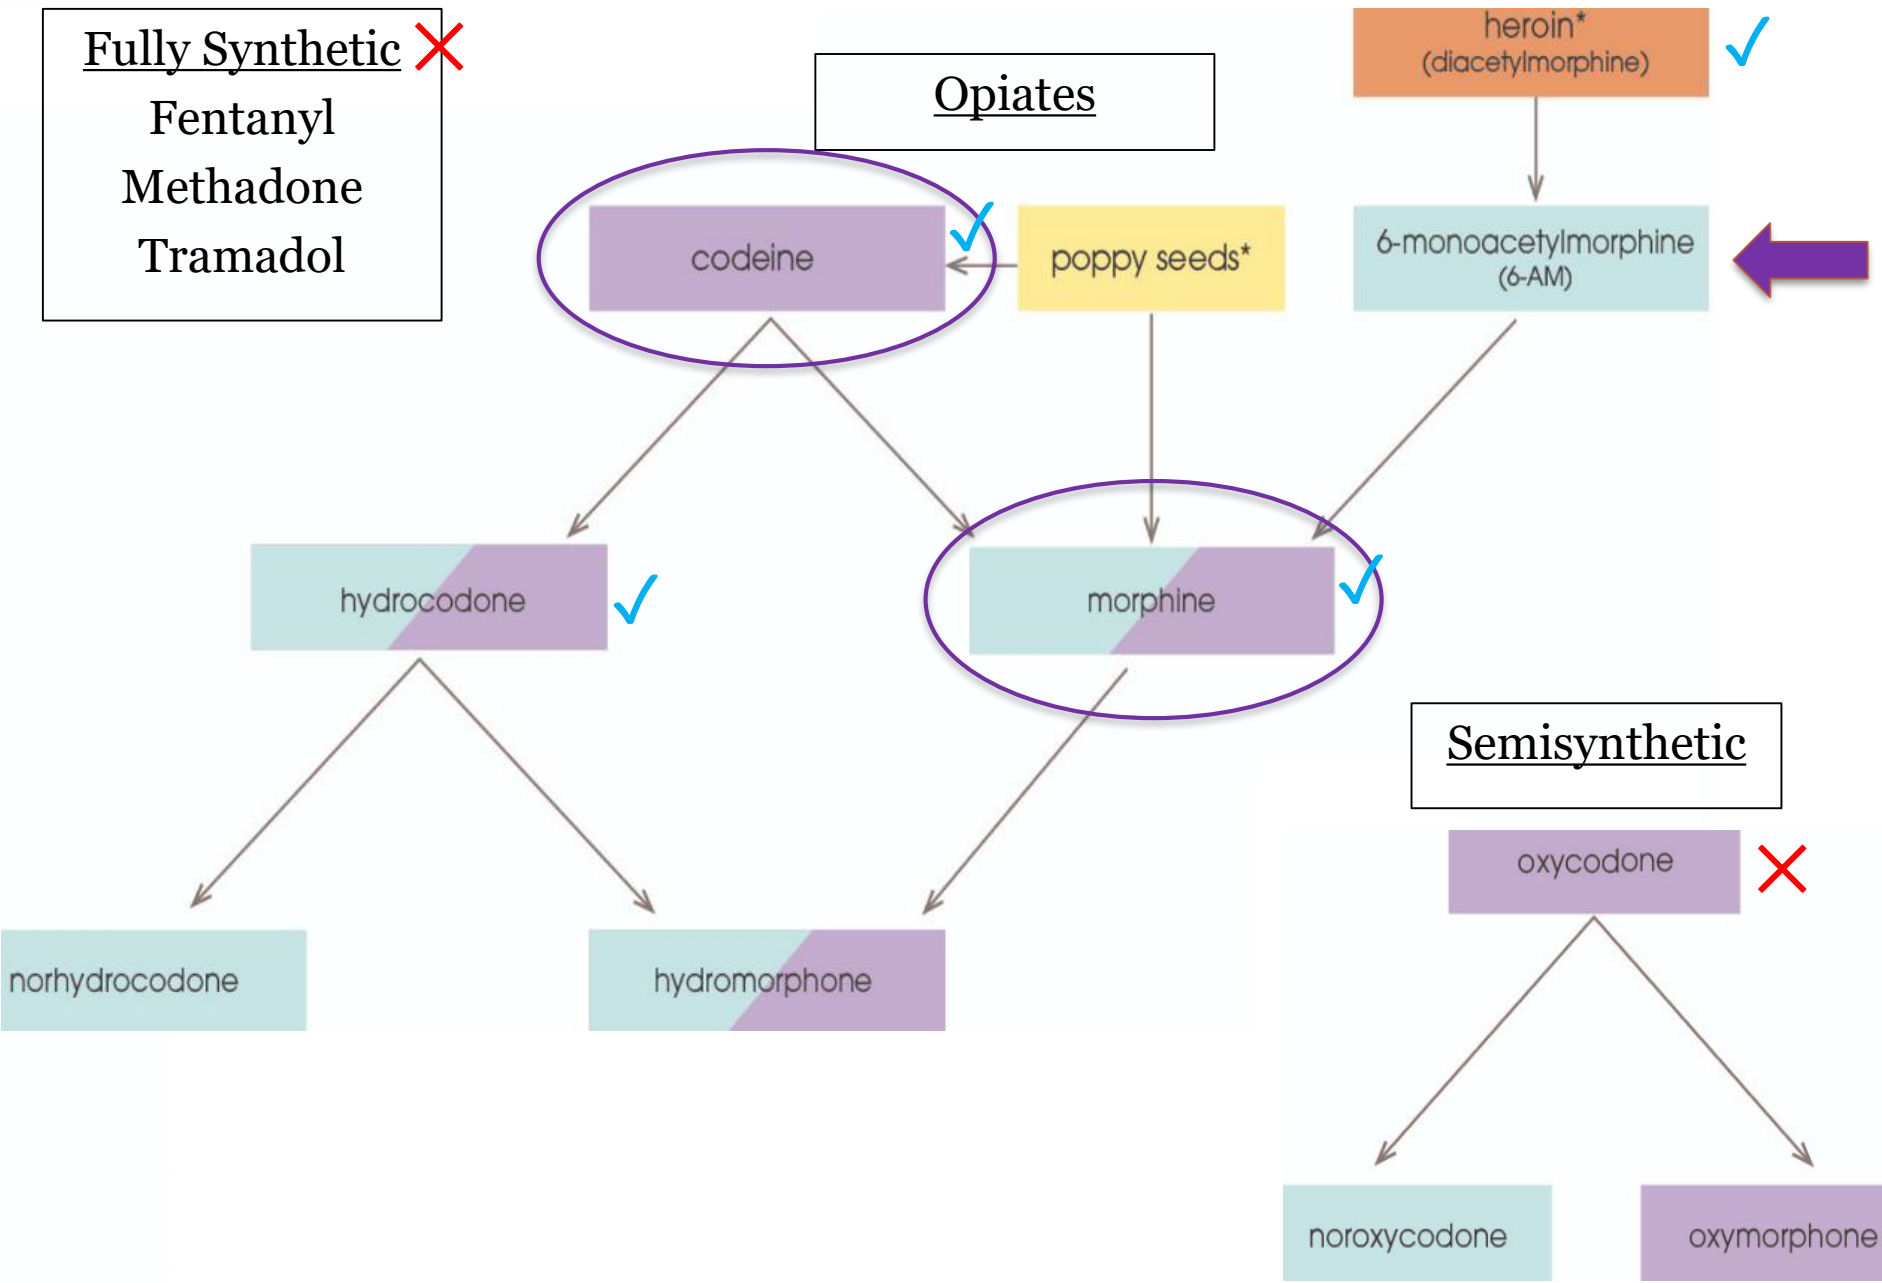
Fully Synthetic
Fentanyl
Methadone
Tramadol

Opiates

heroin*
(diacetylmorphine)

codeine

poppy seeds*

6-monoacetylmorphine
(6-AM)

hydrocodone

morphine

Semisynthetic

oxycodone

norhydrocodone

hydromorphone

noroxycodone

oxymorphone